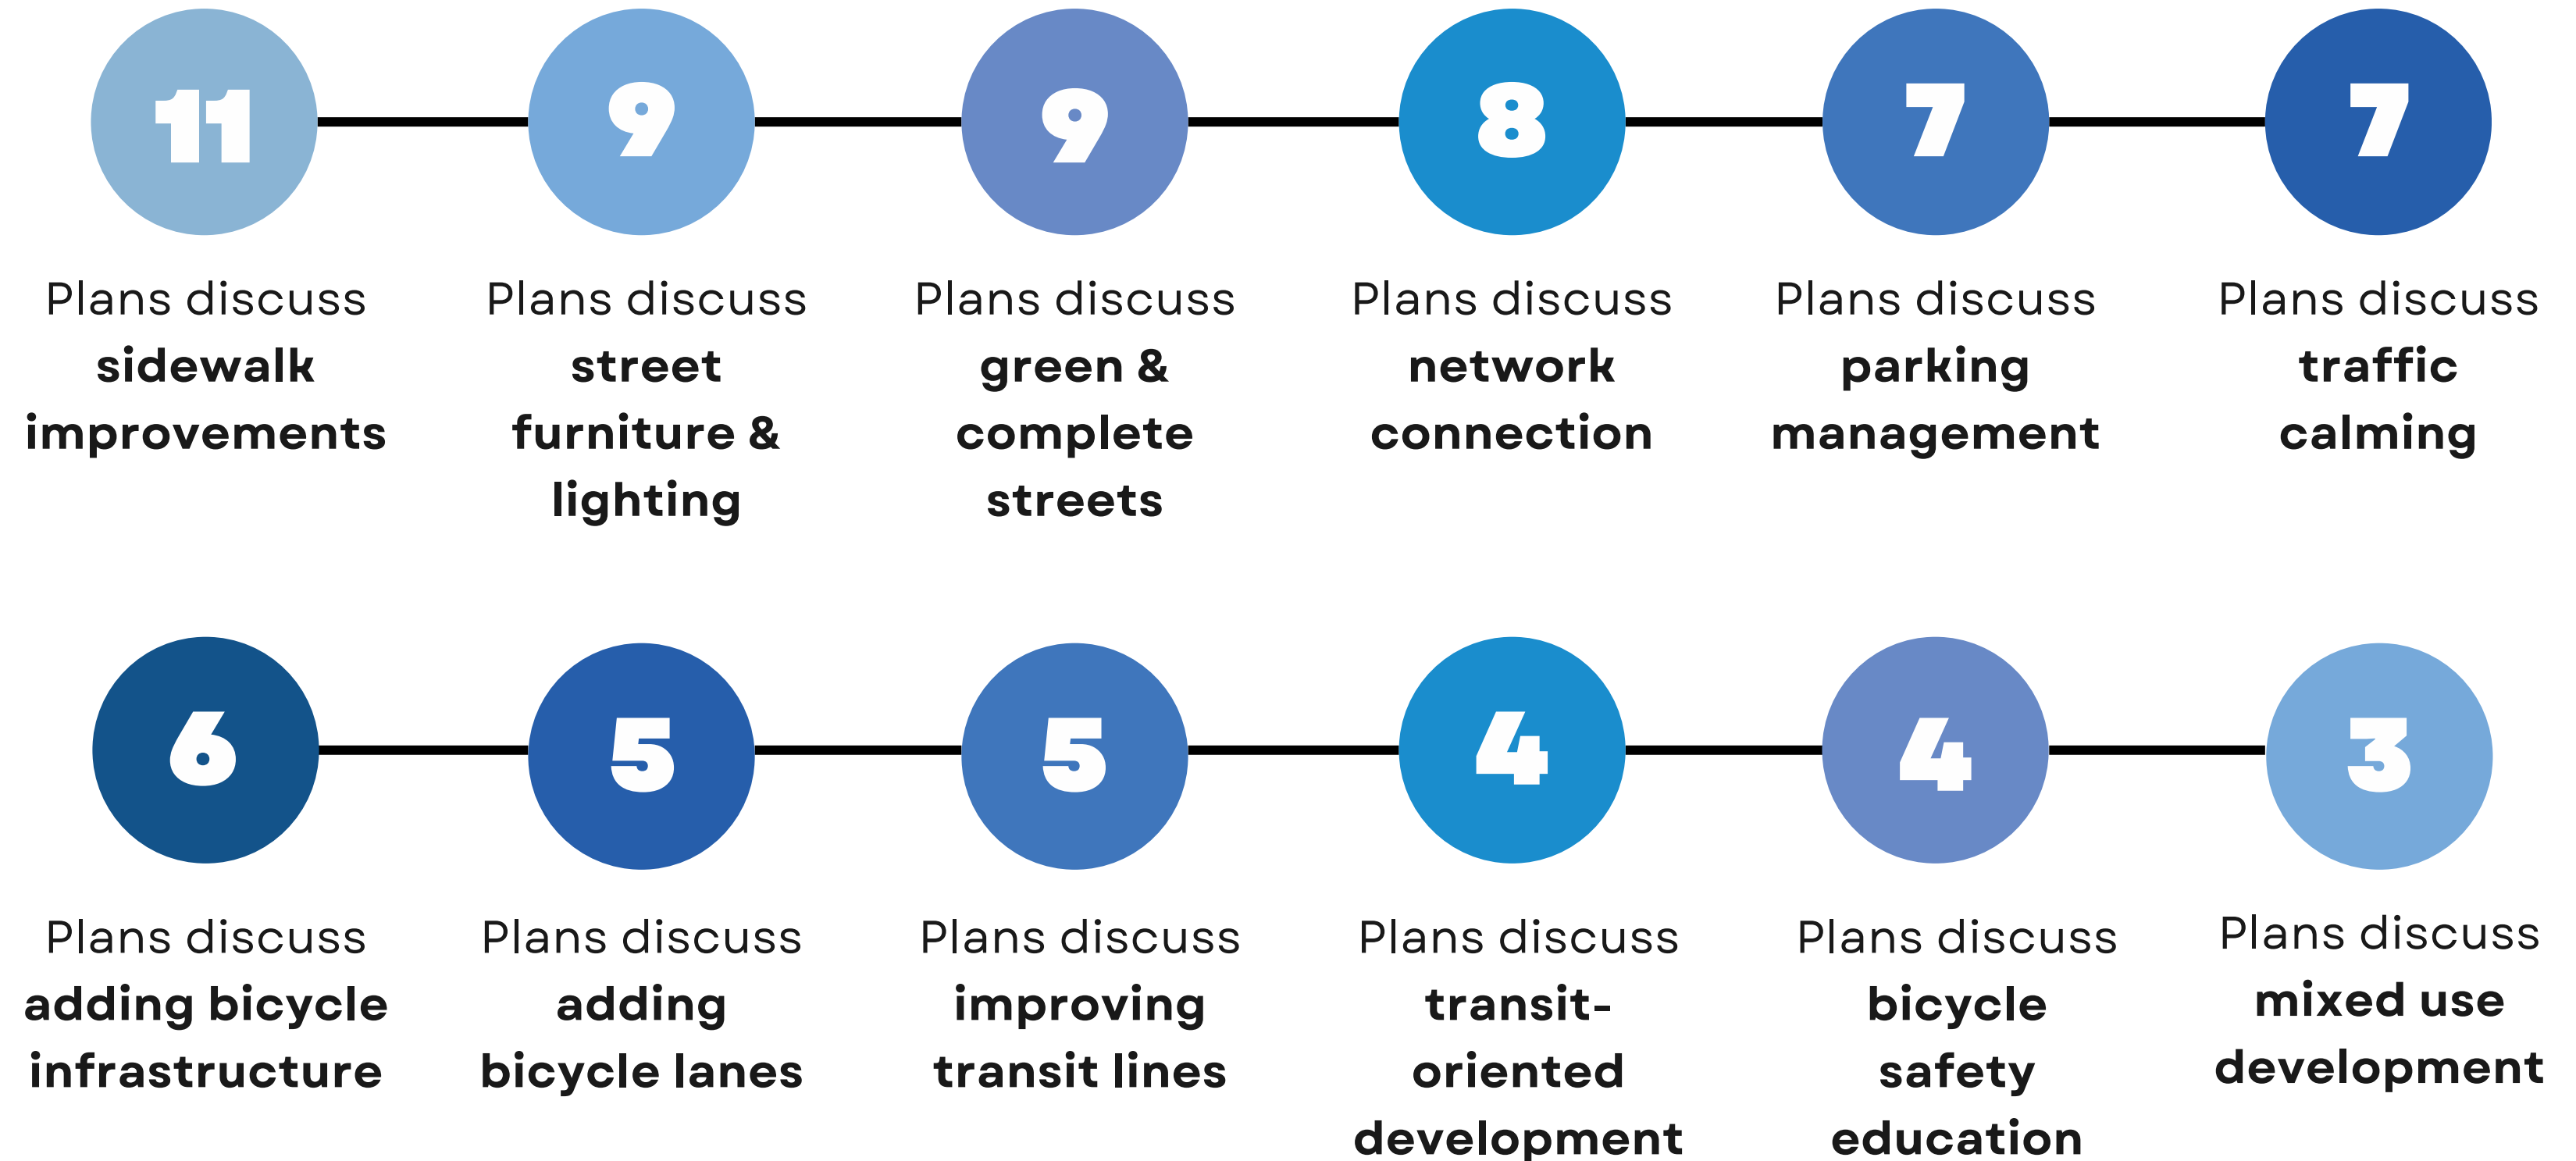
11

Plans discuss **sidewalk improvements**

9

Plans discuss **street furniture & lighting**

9

Plans discuss **green & complete streets**

8

Plans discuss **network connection**

7

Plans discuss **parking management**

7

Plans discuss **traffic calming**

6

Plans discuss **adding bicycle infrastructure**

5

Plans discuss **adding bicycle lanes**

5

Plans discuss **improving transit lines**

4

Plans discuss **transit-oriented development**

4

Plans discuss **bicycle safety education**

3

Plans discuss **mixed use development**